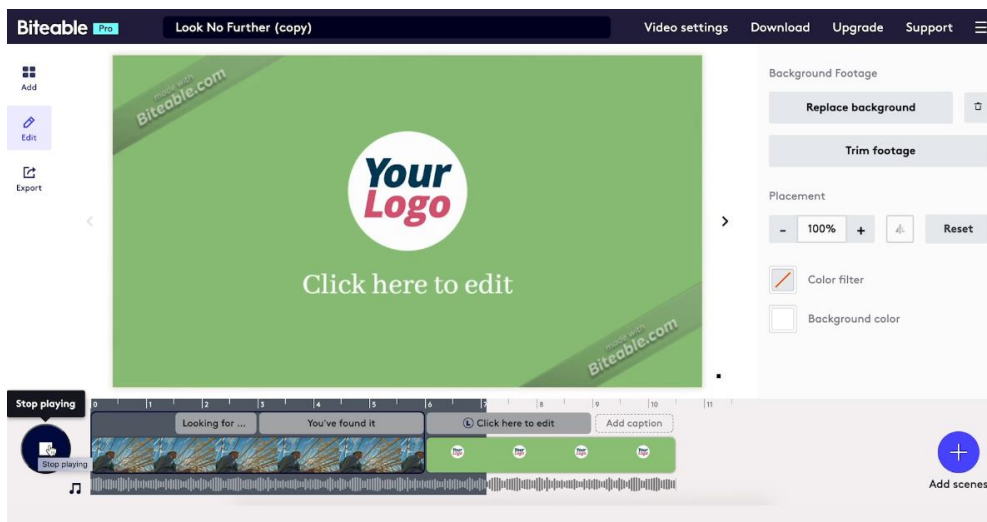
Biteable Pro
Look No Further (copy)
Video settings
Download
Upgrade
Support

Add
Edit
Export

made with Biteable.com

Your Logo

Click here to edit

made with Biteable.com

Background Footage
Replace background
Trim footage
Placement
-
100%
+
Reset
Color filter
Background color

Stop playing
0 1 2 3 4 5 6 7 8 9 10 11
Looking for ...
You've found it
Click here to edit
Add caption
Stop playing
Add scenes